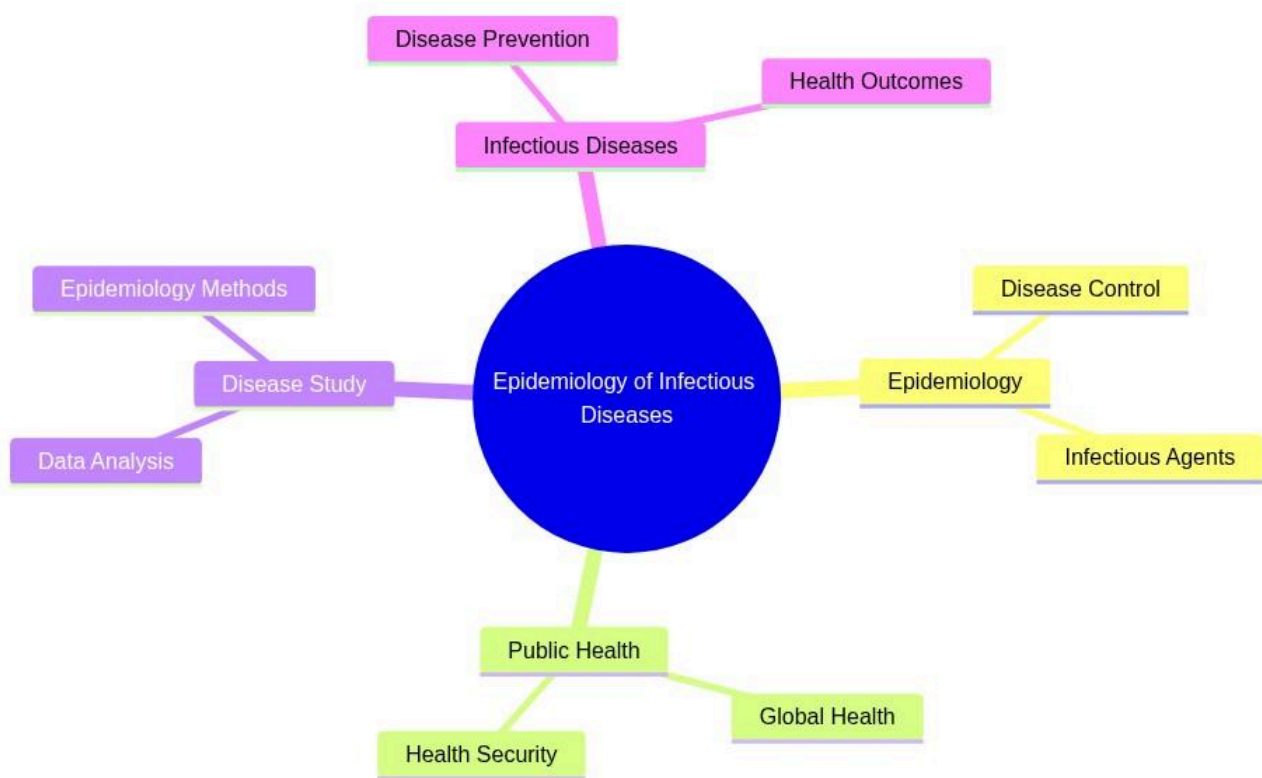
Epidemiology of Infectious Diseases

Infectious Diseases

Disease Prevention

Health Outcomes

Epidemiology

Disease Control

Infectious Agents

Public Health

Health Security

Global Health

Disease Study

Epidemiology Methods

Data Analysis